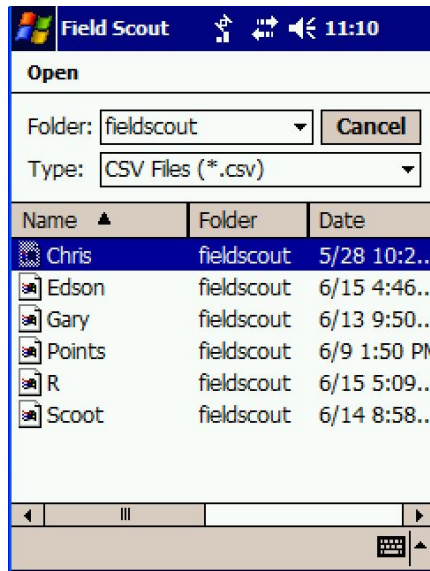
Field Scout 11:10

Open

Folder: fieldscout Cancel

Type: CSV Files (*.csv)

| Name ▲ | Folder | Date |
|---|---|---|
| Chris | fieldscout | 5/28 10:2.. |
| Edson | fieldscout | 6/15 4:46.. |
| Gary | fieldscout | 6/13 9:50.. |
| Points | fieldscout | 6/9 1:50 PM |
| R | fieldscout | 6/15 5:09.. |
| Scoot | fieldscout | 6/14 8:58.. |